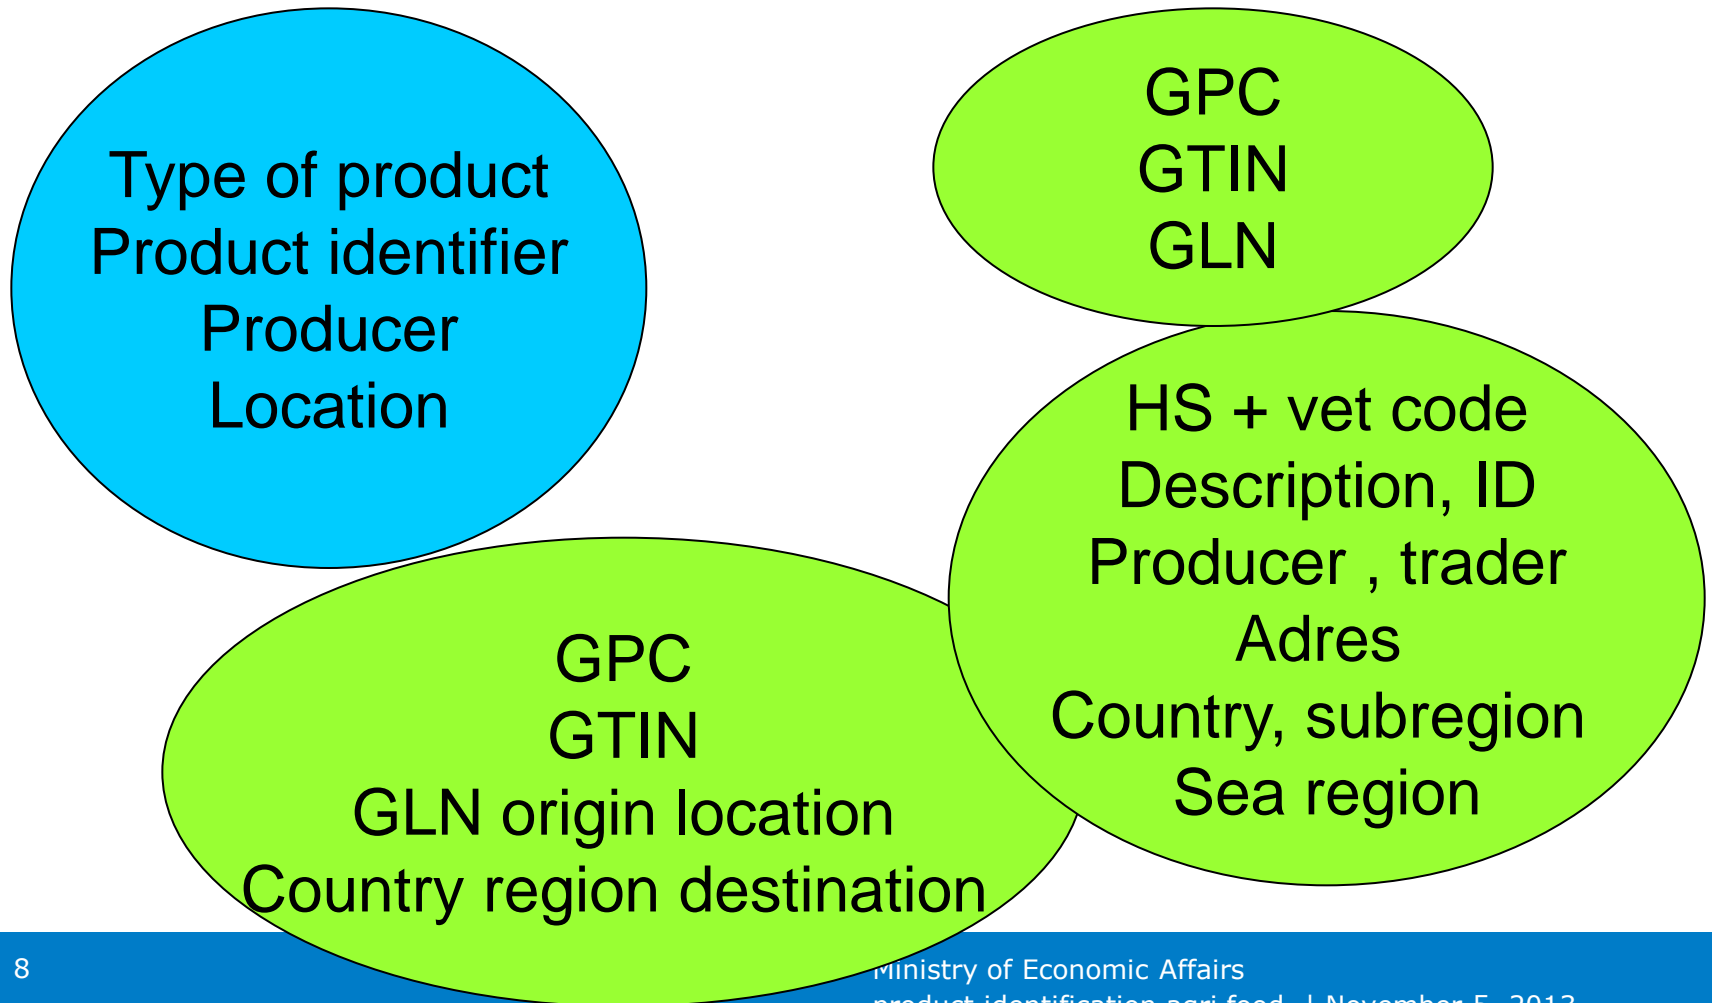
Type of product
Product identifier
Producer
Location

GPC
GTIN
GLN

HS + vet code
Description, ID
Producer , trader
Adres
Country, subregion
Sea region

GPC
GTIN
GLN origin location
Country region destination

8

Ministry of Economic Affairs
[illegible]